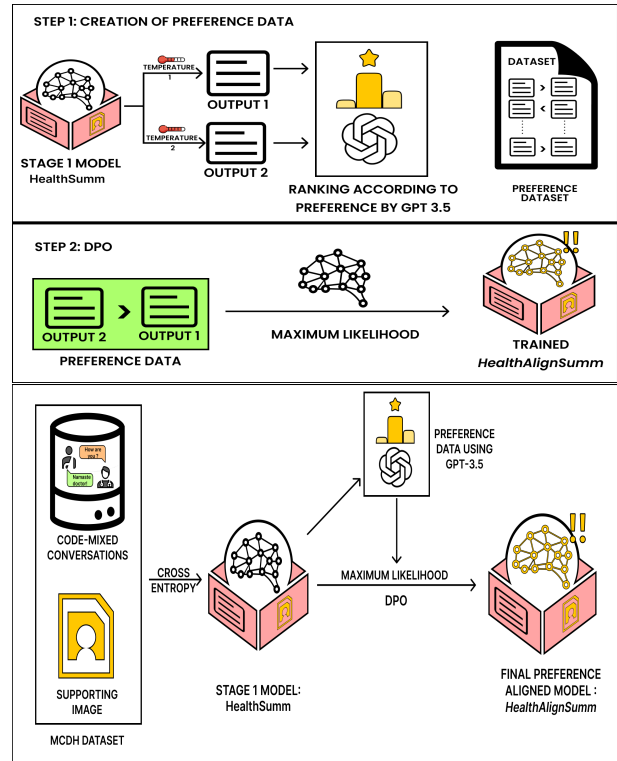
STEP 1: CREATION OF PREFERENCE DATA

TEMPERATURE 1

TEMPERATURE 2

OUTPUT 1

OUTPUT 2

STAGE 1 MODEL
HealthSumm

RANKING ACCORDING TO PREFERENCE BY GPT 3.5

DATASET

PREFERENCE DATASET

STEP 2: DPO

OUTPUT 2 > OUTPUT 1

PREFERENCE DATA

MAXIMUM LIKELIHOOD

TRAINED
*HealthAlignSumm*

How are you ?

Namaste doctor!

CODE-MIXED CONVERSATIONS

SUPPORTING IMAGE

MCDH DATASET

CROSS ENTROPY

STAGE 1 MODEL:
HealthSumm

PREFERENCE DATA USING GPT-3.5

MAXIMUM LIKELIHOOD

DPO

FINAL PREFERENCE ALIGNED MODEL :
*HealthAlignSumm*